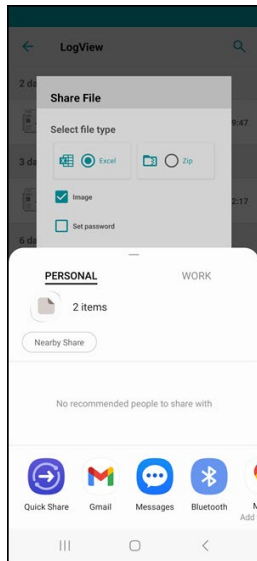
LogView

2 da

9:47

3 da

2:17

6 d

Share File

Select file type

Excel

Zip

Image

Set password

PERSONAL

WORK

2 items

Nearby Share

No recommended people to share with

Quick Share

Gmail

Messages

Bluetooth

M

Add